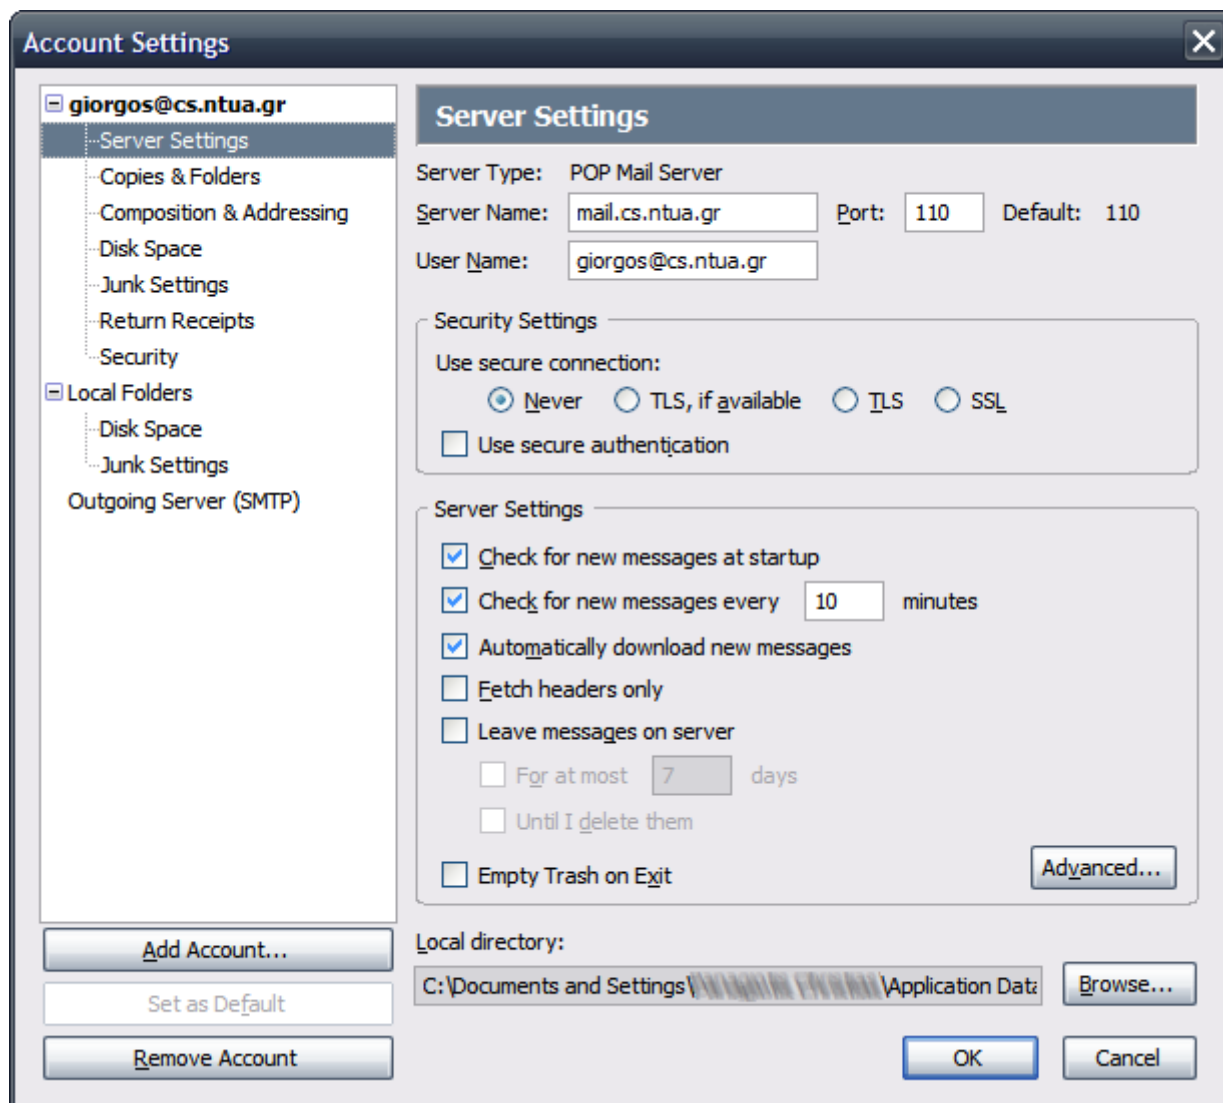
Account Settings

giorgos@cs.ntua.gr
Server Settings
Copies & Folders
Composition & Addressing
Disk Space
Junk Settings
Return Receipts
Security
Local Folders
Disk Space
Junk Settings
Outgoing Server (SMTP)

Add Account...
Set as Default
Remove Account

Server Settings

Server Type: POP Mail Server
Server Name: mail.cs.ntua.gr Port: 110 Default: 110
User Name: giorgos@cs.ntua.gr

Security Settings
Use secure connection:
Never TLS, if available TLS SSL
Use secure authentication

Server Settings
Check for new messages at startup
Check for new messages every 10 minutes
Automatically download new messages
Fetch headers only
Leave messages on server
For at most 7 days
Until I delete them
Empty Trash on Exit
Advanced...

Local directory:
C:\Documents and Settings\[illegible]\Application Data
Browse...

OK Cancel